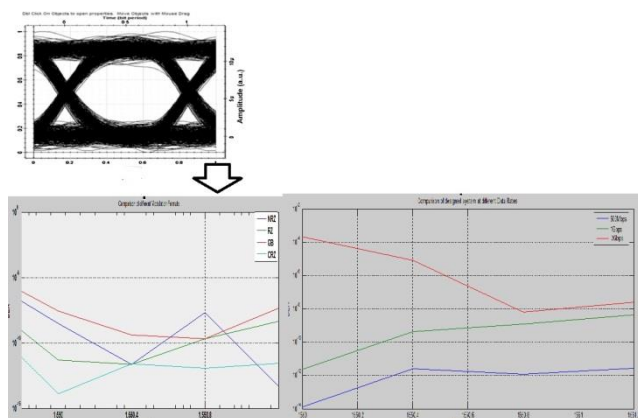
Dbl Click On Objects to open properties. Move Objects with Mouse Drag
Time (bit period)
0.5
1
0.8
0.6
0.4
0.2
0
0.2
0.4
0.6
0.8
Amplitude (a.u.)

Comparison of different Modulation Formats
NRZ
RZ
CSRZ
CRZ

Comparison of designed system at different Data Rates
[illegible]
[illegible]
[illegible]